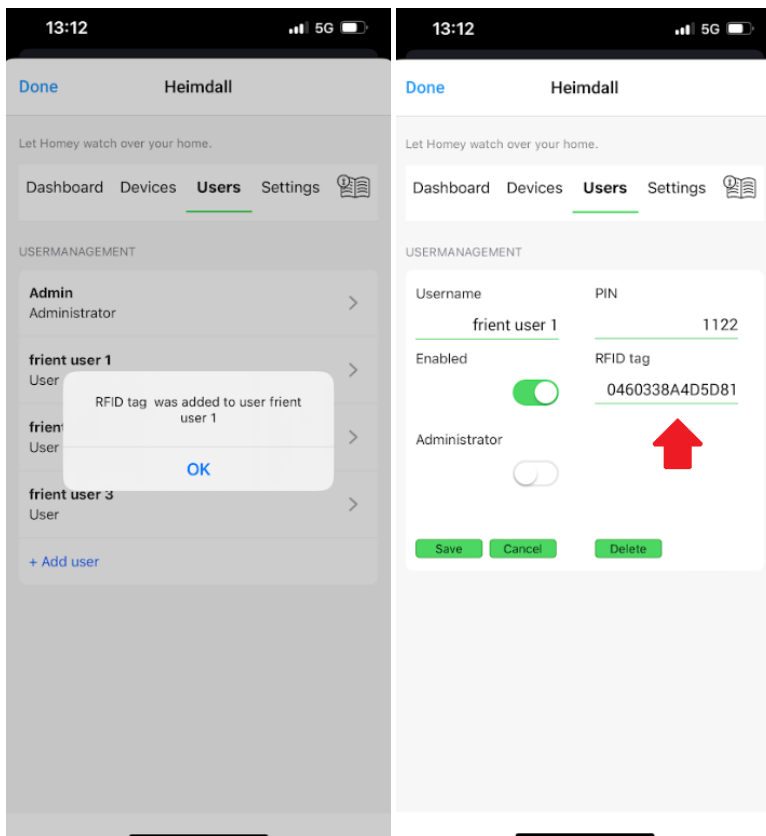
13:12
5G

Done
Heimdall

Let Homey watch over your home.

Dashboard Devices Users Settings

USERMANAGEMENT

Admin
Administrator

frient user 1
User

frient
User

frient user 3
User

+ Add user

RFID tag was added to user frient user 1

OK

13:12
5G

Done
Heimdall

Let Homey watch over your home.

Dashboard Devices Users Settings

USERMANAGEMENT

Username
frient user 1

PIN
1122

Enabled

RFID tag
0460338A4D5D81

Administrator

Save
Cancel
Delete